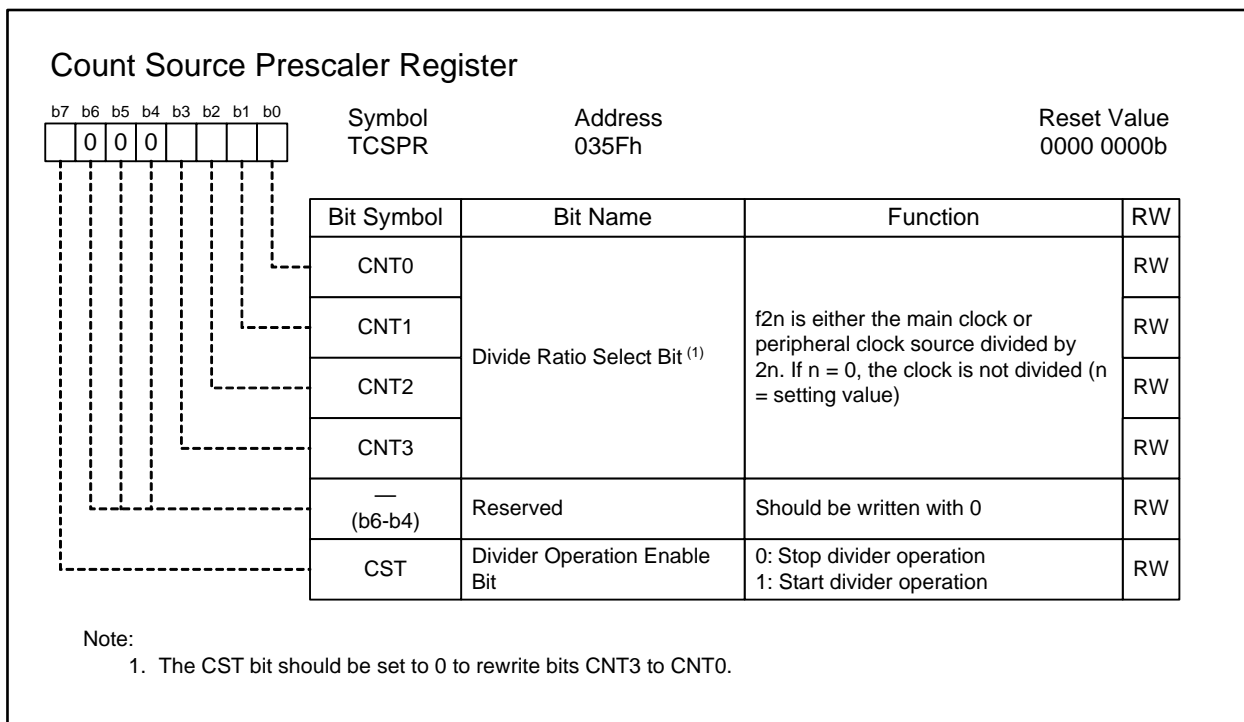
Count Source Prescaler Register

| b7 | b6 | b5 | b4 | b3 | b2 | b1 | b0 |
|---|---|---|---|---|---|---|---|
| | 0 | 0 | 0 | | | | |

Symbol
TCSPR

Address
035Fh

Reset Value
0000 0000b

| Bit Symbol | Bit Name | Function | RW |
|---|---|---|---|
| CNT0 | Divide Ratio Select Bit $^{(1)}$ | f2n is either the main clock or peripheral clock source divided by 2n. If n = 0, the clock is not divided (n = setting value) | RW |
| CNT1 | | | RW |
| CNT2 | | | RW |
| CNT3 | | | RW |
| — (b6-b4) | Reserved | Should be written with 0 | RW |
| CST | Divider Operation Enable Bit | 0: Stop divider operation 1: Start divider operation | RW |

Note:
1. The CST bit should be set to 0 to rewrite bits CNT3 to CNT0.